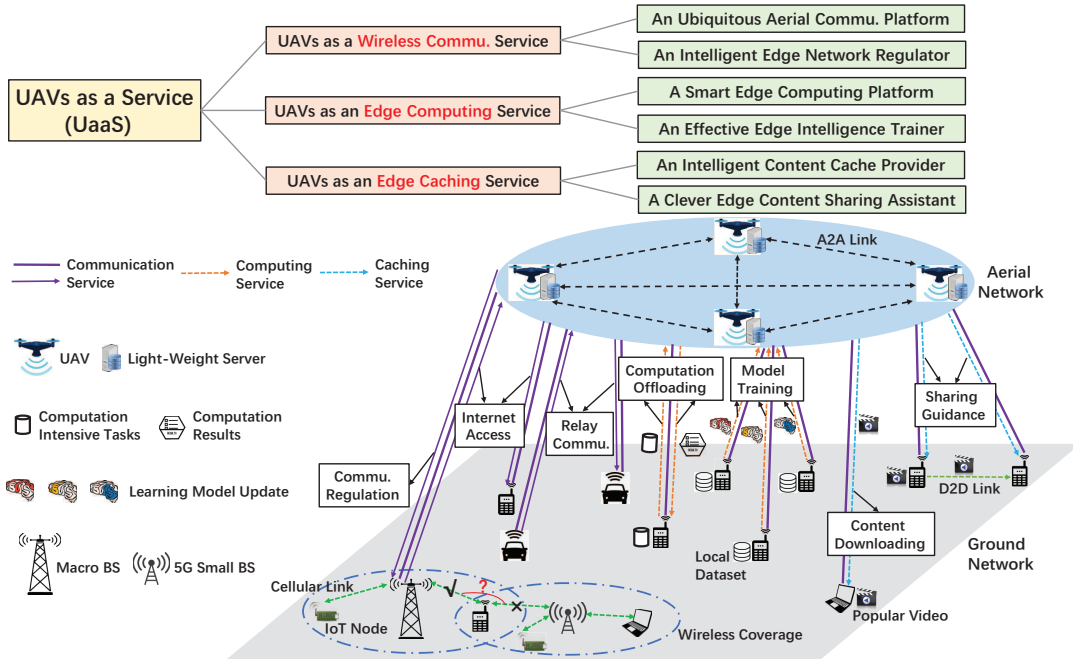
UAVs as a Service (UaaS)

UAVs as a Wireless Commu. Service

UAVs as an Edge Computing Service

UAVs as an Edge Caching Service

An Ubiquitous Aerial Commu. Platform

An Intelligent Edge Network Regulator

A Smart Edge Computing Platform

An Effective Edge Intelligence Trainer

An Intelligent Content Cache Provider

A Clever Edge Content Sharing Assistant

Communication Service

Computing Service

Caching Service

UAV

Light-Weight Server

Computation Intensive Tasks

Computation Results

Learning Model Update

Macro BS

5G Small BS

A2A Link

Aerial Network

Internet Access

Relay Commu.

Computation Offloading

Model Training

Sharing Guidance

Commu. Regulation

D2D Link

Content Downloading

Ground Network

Local Dataset

Cellular Link

IoT Node

Wireless Coverage

Popular Video